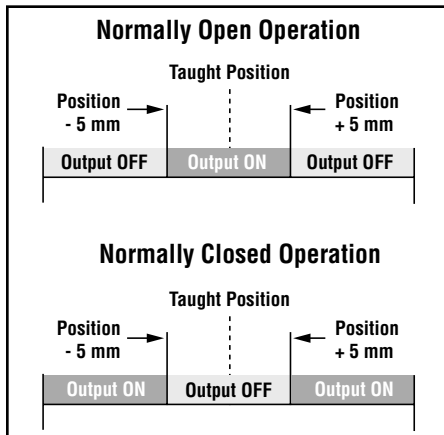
Normally Open Operation

Taught Position

Position - 5 mm

Position + 5 mm

Output OFF

Output ON

Output OFF

Normally Closed Operation

Taught Position

Position - 5 mm

Position + 5 mm

Output ON

Output OFF

Output ON